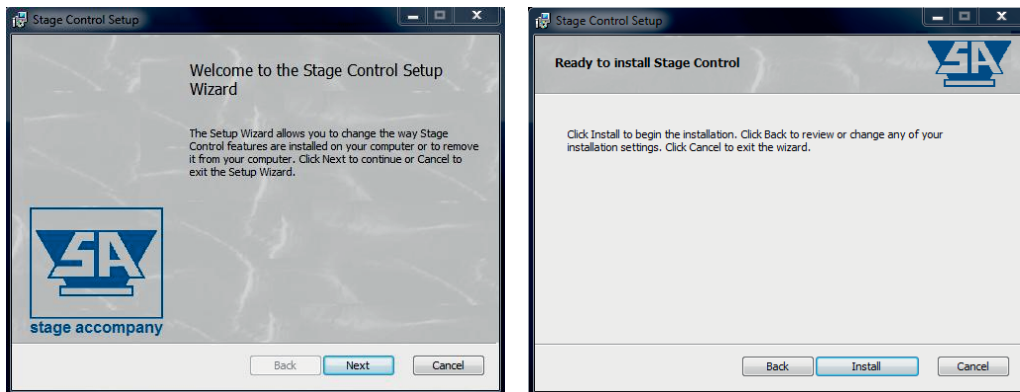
Stage Control Setup

Welcome to the Stage Control Setup Wizard

The Setup Wizard allows you to change the way Stage Control features are installed on your computer or to remove it from your computer. Click Next to continue or Cancel to exit the Setup Wizard.

SA
stage accompany

Back Next Cancel

Stage Control Setup

Ready to install Stage Control

SA

Click Install to begin the installation. Click Back to review or change any of your installation settings. Click Cancel to exit the wizard.

Back Install Cancel